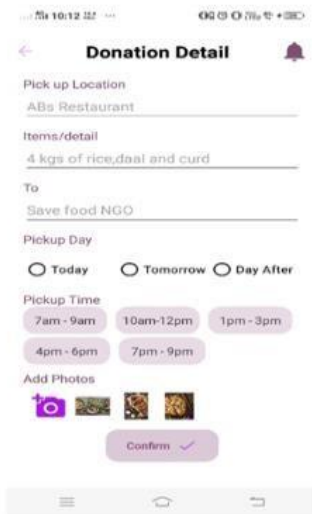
10:12

Donation Detail

Pick up Location

ABs Restaurant

Items/detail

4 kgs of rice,daal and curd

To

Save food NGO

Pickup Day

Today

Tomorrow

Day After

Pickup Time

7am - 9am

10am-12pm

1pm - 3pm

4pm - 6pm

7pm - 9pm

Add Photos

Confirm